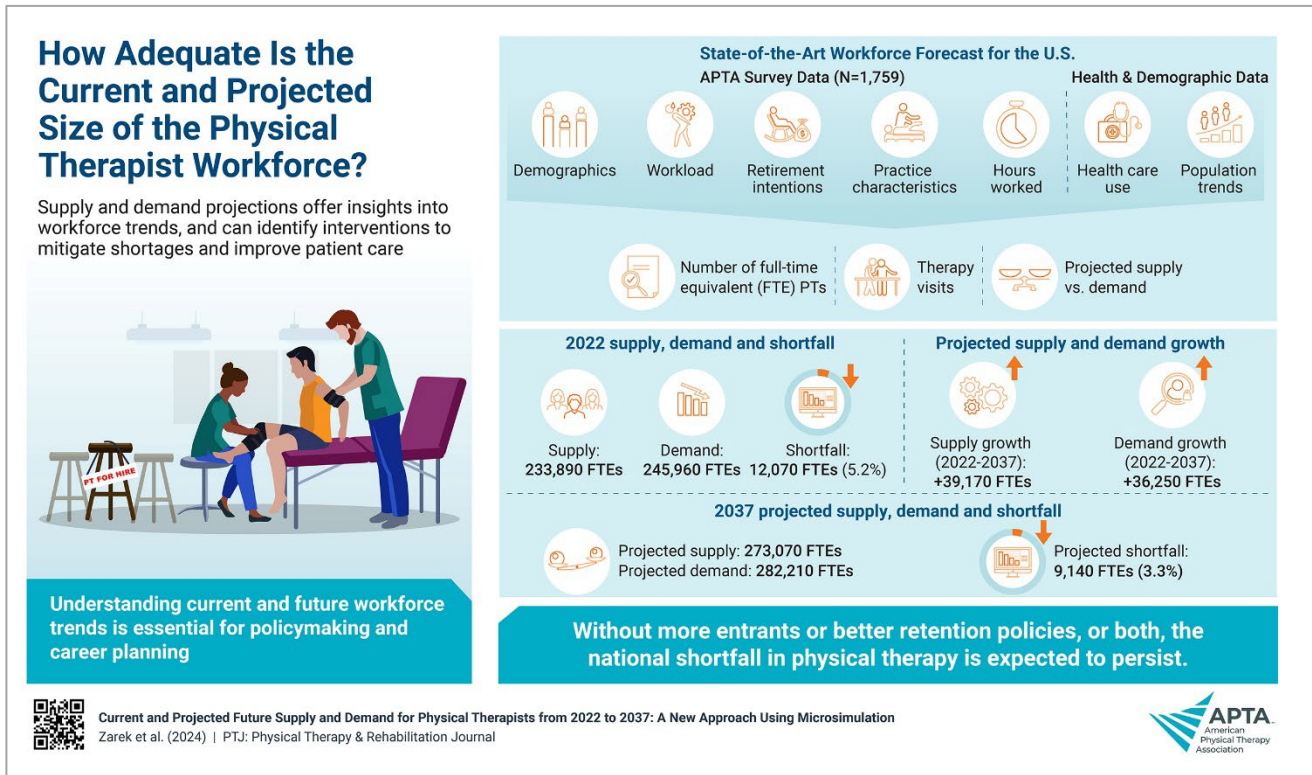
How Adequate Is the Current and Projected Size of the Physical Therapist Workforce?

Supply and demand projections offer insights into workforce trends, and can identify interventions to mitigate shortages and improve patient care

PT FOR HIRE

Understanding current and future workforce trends is essential for policymaking and career planning

State-of-the-Art Workforce Forecast for the U.S.

APTA Survey Data (N=1,759)

Health & Demographic Data

Demographics

Workload

Retirement intentions

Practice characteristics

Hours worked

Health care use

Population trends

Number of full-time equivalent (FTE) PTs

Therapy visits

Projected supply vs. demand

2022 supply, demand and shortfall

Supply: 233,890 FTEs

Demand: 245,960 FTEs

Shortfall: 12,070 FTEs (5.2%)

Projected supply and demand growth

Supply growth (2022-2037): +39,170 FTEs

Demand growth (2022-2037): +36,250 FTEs

2037 projected supply, demand and shortfall

Projected supply: 273,070 FTEs
Projected demand: 282,210 FTEs

Projected shortfall: 9,140 FTEs (3.3%)

Without more entrants or better retention policies, or both, the national shortfall in physical therapy is expected to persist.

Current and Projected Future Supply and Demand for Physical Therapists from 2022 to 2037: A New Approach Using Microsimulation
Zarek et al. (2024) | PTJ: Physical Therapy & Rehabilitation Journal

APTA
American Physical Therapy Association